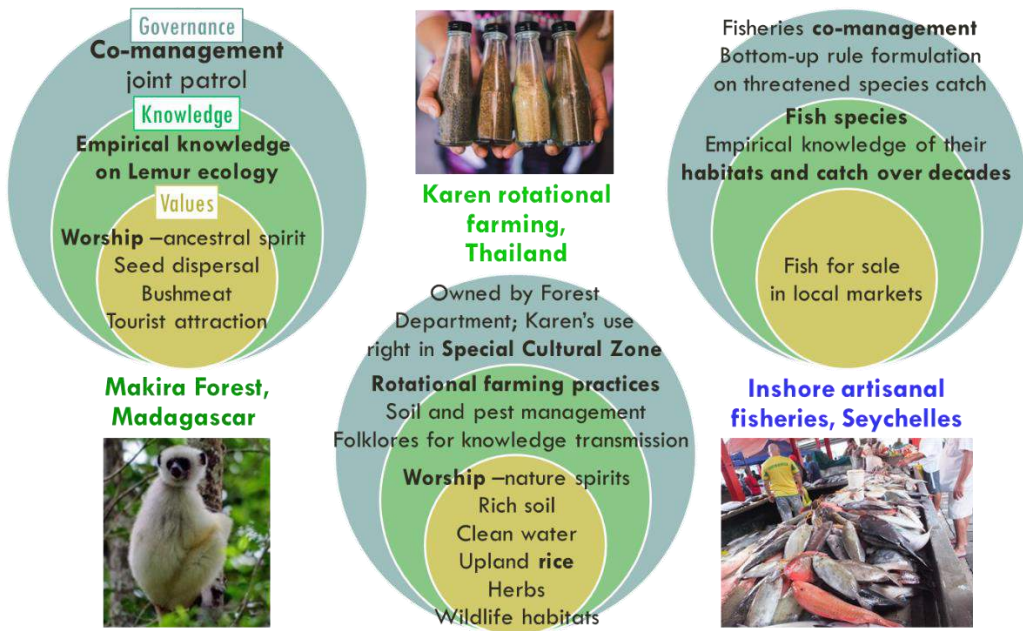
Governance
Co-management
joint patrol
Knowledge
Empirical knowledge on Lemur ecology
Values
Worship –ancestral spirit
Seed dispersal
Bushmeat
Tourist attraction

Makira Forest, Madagascar

Karen rotational farming, Thailand

Owned by Forest Department; Karen's use right in Special Cultural Zone
Rotational farming practices
Soil and pest management
Folklores for knowledge transmission
Worship –nature spirits
Rich soil
Clean water
Upland rice
Herbs
Wildlife habitats

Fisheries co-management
Bottom-up rule formulation on threatened species catch
Fish species
Empirical knowledge of their habitats and catch over decades
Fish for sale in local markets

Inshore artisanal fisheries, Seychelles